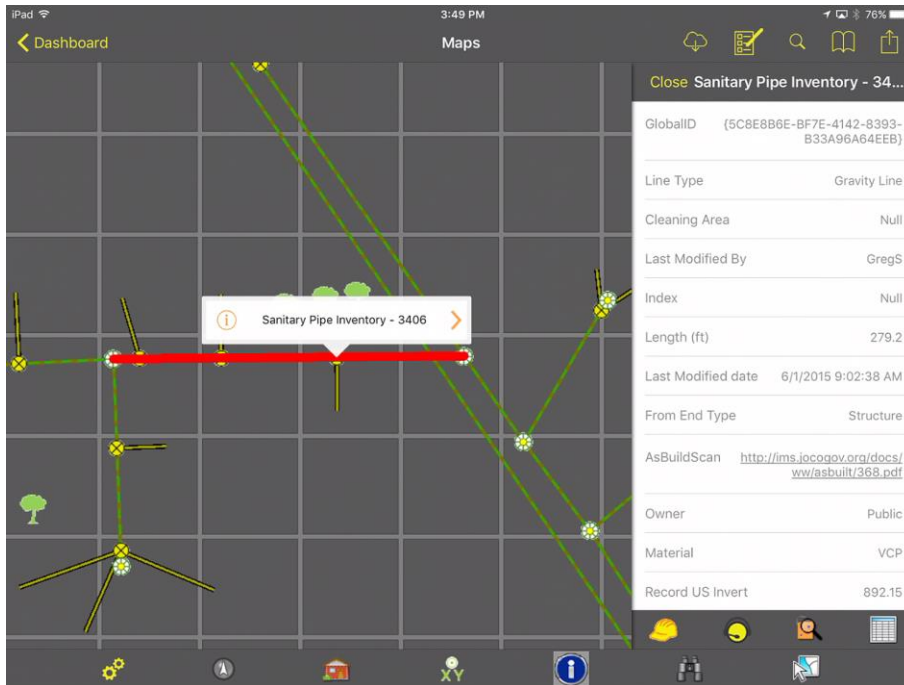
iPad
3:49 PM
76%
Dashboard
Maps
Close Sanitary Pipe Inventory - 34...

Sanitary Pipe Inventory - 3406

| | |
|---|---|
| GlobalID | {5C8E8B6E-BF7E-4142-8393-B33A96A64EEB} |
| Line Type | Gravity Line |
| Cleaning Area | Null |
| Last Modified By | GregS |
| Index | Null |
| Length (ft) | 279.2 |
| Last Modified date | 6/1/2015 9:02:38 AM |
| From End Type | Structure |
| AsBuildScan | http://ims.jocogov.org/docs/ww/asbuilt/368.pdf |
| Owner | Public |
| Material | VCP |
| Record US Invert | 892.15 |

XY